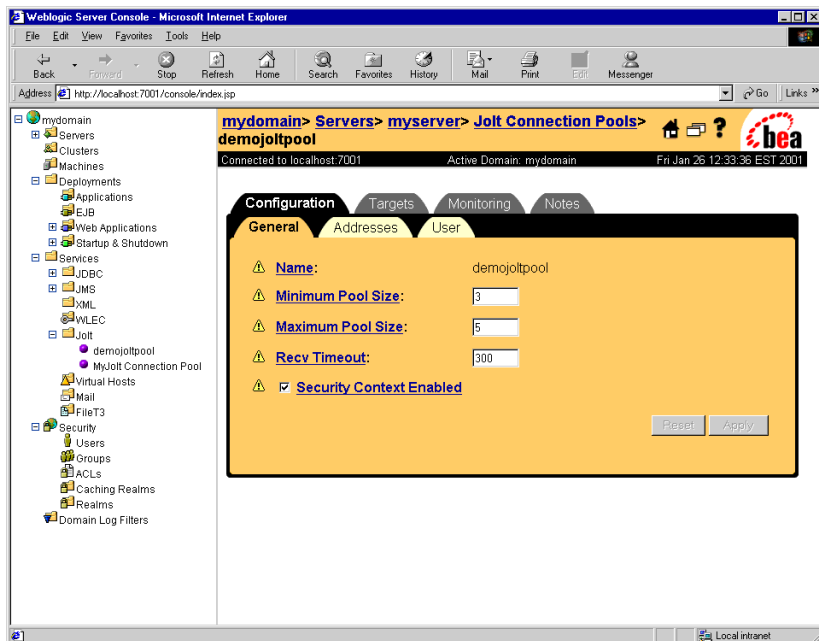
Weblogic Server Console - Microsoft Internet Explorer

File Edit View Favorites Tools Help

Back Forward Stop Refresh Home Search Favorites History Mail Print Edit Messenger

Address http://localhost:7001/console/index.jsp Go Links »

mydomain
Servers
Clusters
Machines
Deployments
Applications
EJB
Web Applications
Startup & Shutdown
Services
JDBC
JMS
XML
WLEC
Jolt
demojoltpool
MyJolt Connection Pool
Virtual Hosts
Mail
FileT3
Security
Users
Groups
ACLs
Caching Realms
Realms
Domain Log Filters

mydomain> Servers> myserver> Jolt Connection Pools> demojoltpool

bea

Connected to localhost:7001 Active Domain: mydomain Fri Jan 26 12:33:36 EST 2001

Configuration Targets Monitoring Notes

General Addresses User

Name: demojoltpool

Minimum Pool Size: 3

Maximum Pool Size: 5

Recv Timeout: 300

Security Context Enabled

Reset Apply

Local intranet